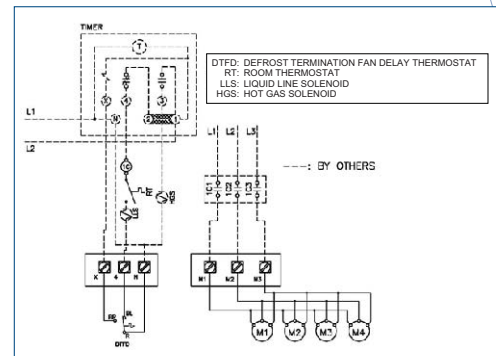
TIMER

T

DTFD: DEFROST TERMINATION FAN DELAY THERMOSTAT
RT: ROOM THERMOSTAT
LLS: LIQUID LINE SOLENOID
HGS: HOT GAS SOLENOID

L1

L2

N

C

L1 L2 L3

C1

---: BY OTHERS

X 4 R

M1 M2 M3

M1 M2 M3 M4

DTFD